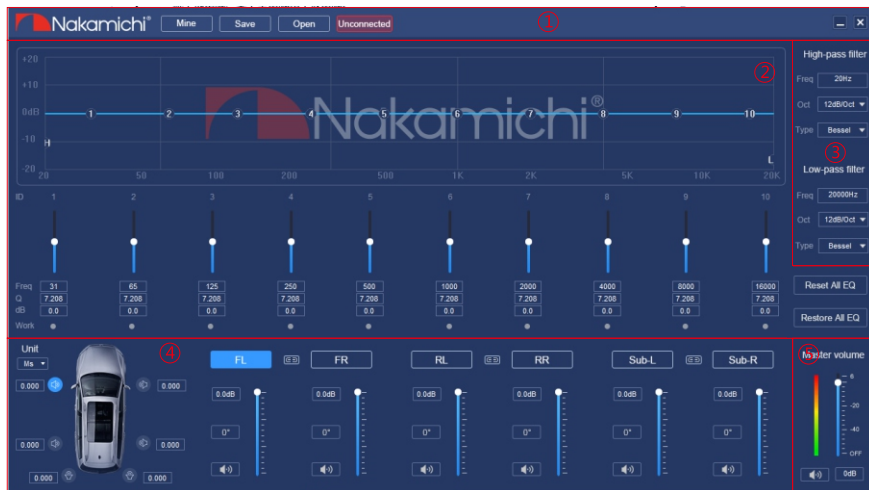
Nakamichi®  Mine  Save  Open  Unconnected  ①

②

+20
+10
0dB
-10
-20
H
L
1 2 3 4 5 6 7 8 9 10
Nakamichi®
20 50 100 200 500 1K 2K 5K 10K 20K

ID 1 2 3 4 5 6 7 8 9 10

| Freq | 31 | 65 | 125 | 250 | 500 | 1000 | 2000 | 4000 | 8000 | 16000 |
|---|---|---|---|---|---|---|---|---|---|---|
| Q | 7.208 | 7.208 | 7.208 | 7.208 | 7.208 | 7.208 | 7.208 | 7.208 | 7.208 | 7.208 |
| dB | 0.0 | 0.0 | 0.0 | 0.0 | 0.0 | 0.0 | 0.0 | 0.0 | 0.0 | 0.0 |
| Work | | | | | | | | | | |

High-pass filter
Freq 20Hz
Oct 12dB/Oct
Type Bessel
③
Low-pass filter
Freq 20000Hz
Oct 12dB/Oct
Type Bessel

Reset All EQ
Restore All EQ

④
Unit
Ms
0.000 0.000
0.000 0.000
0.000 0.000

FL FR RL RR Sub-L Sub-R
0.0dB 0.0dB 0.0dB 0.0dB 0.0dB 0.0dB
0° 0° 0° 0° 0° 0°

⑤ Master volume
0
-20
-40
OFF
0dB